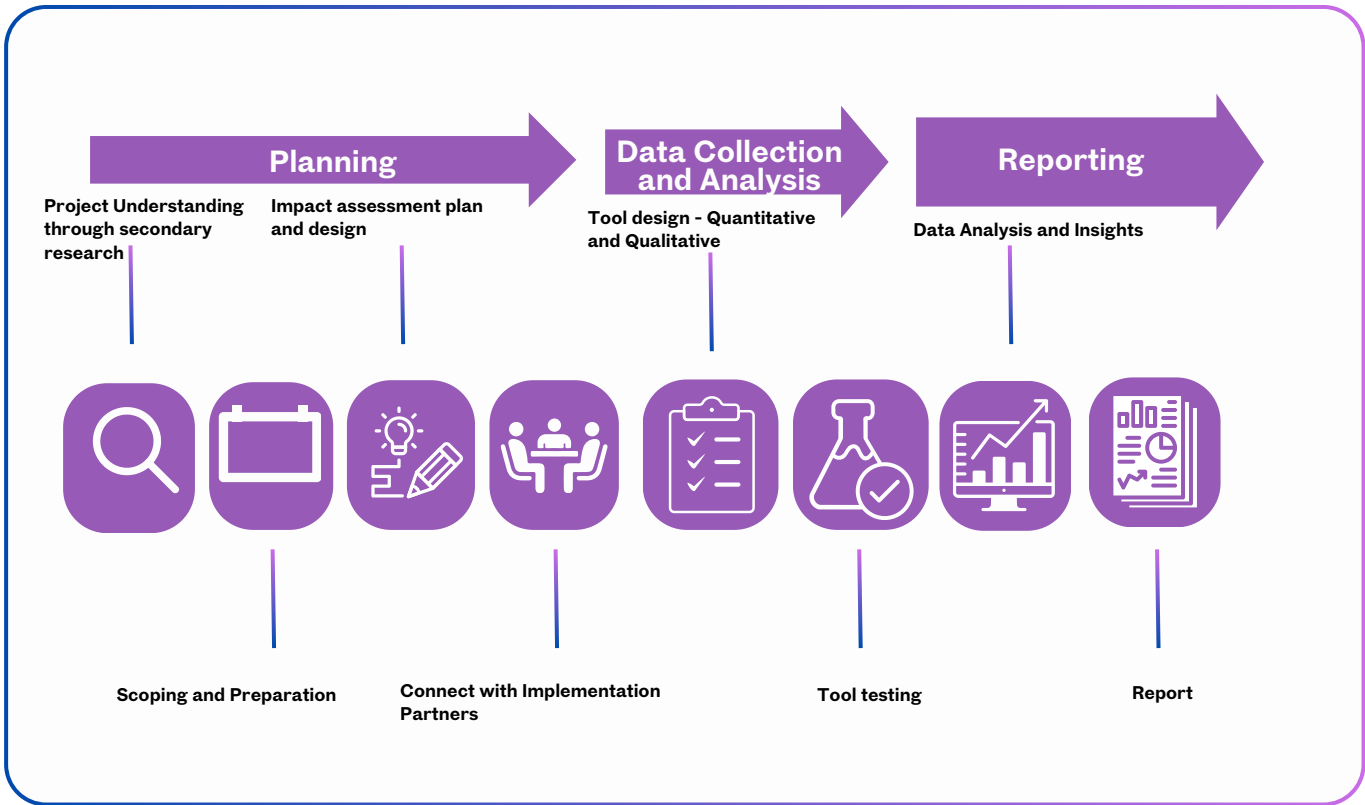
Planning

Data Collection and Analysis

Reporting

Project Understanding through secondary research

Impact assessment plan and design

Tool design - Quantitative and Qualitative

Data Analysis and Insights

Scoping and Preparation

Connect with Implementation Partners

Tool testing

Report